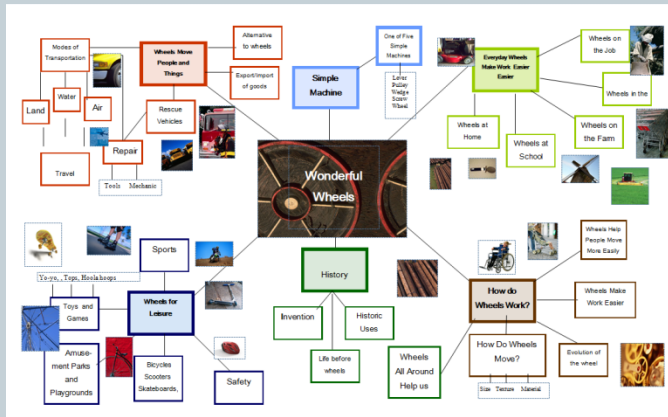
Modes of Transportation

Wheels Move People and Things

Alternative to wheels

Export/Import of goods

Land

Water

Air

Rescue Vehicles

Repair

Travel

Tools Mechanic

One of Five Simple Machines

Simple Machine

Lever Pulley Wedge Screw Wheel

Everyday Wheels Make Work Easier Easier

Wheels on the Job

Wheels in the

Wheels at Home

Wheels at School

Wheels on the Farm

Wonderful Wheels

Sports

Yo-yo, , Tops, Hoola hoops

Toys and Games

Wheels for Leisure

Amuse-ment Parks and Playgrounds

Bicycles Scooters Skateboards,

Safety

History

Invention

Historic Uses

Life before wheels

Wheels All Around Help us

How do Wheels Work?

Wheels Help People Move More Easily

Wheels Make Work Easier

How Do Wheels Move?

Evolution of the wheel

Size Texture Material